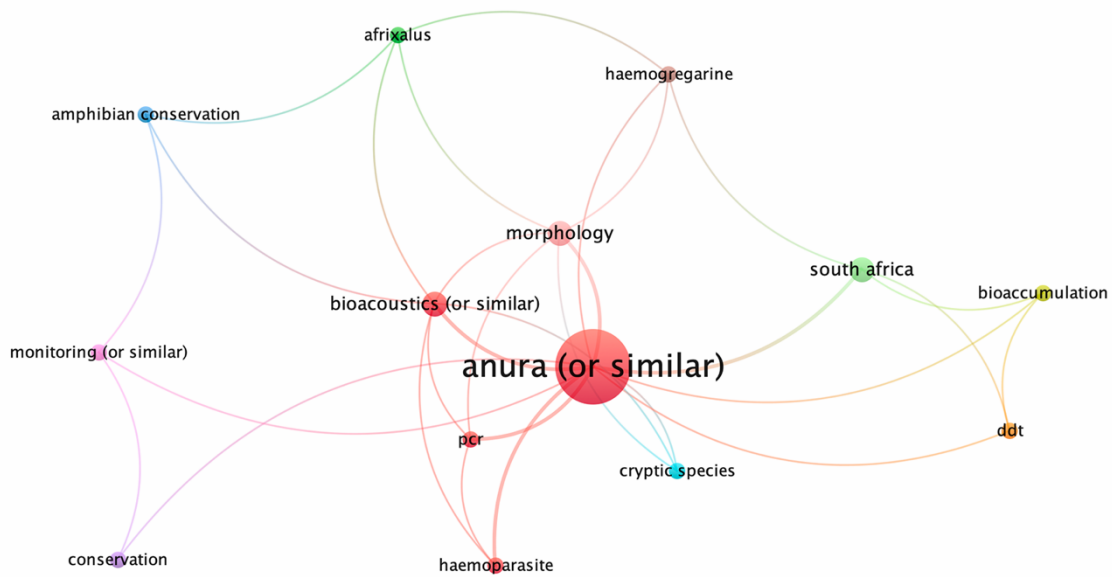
afrixalus
haemogregarine
amphibian conservation
morphology
south africa
bioacoustics (or similar)
bioaccumulation
monitoring (or similar)
anura (or similar)
ddt
pcr
cryptic species
conservation
haemoparasite